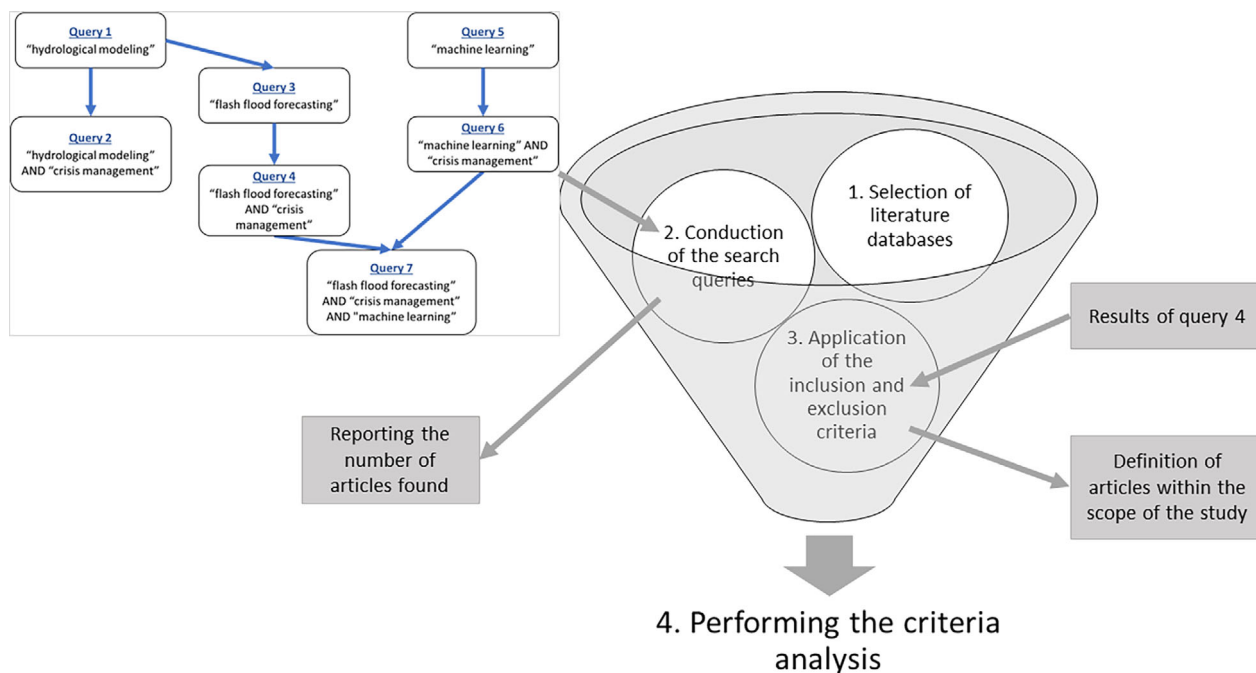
Query 1
"hydrological modeling"

Query 2
"hydrological modeling" AND "crisis management"

Query 3
"flash flood forecasting"

Query 4
"flash flood forecasting" AND "crisis management"

Query 5
"machine learning"

Query 6
"machine learning" AND "crisis management"

Query 7
"flash flood forecasting" AND "crisis management" AND "machine learning"

1. Selection of literature databases

2. Conduction of the search queries

3. Application of the inclusion and exclusion criteria

Results of query 4

Reporting the number of articles found

Definition of articles within the scope of the study

4. Performing the criteria analysis